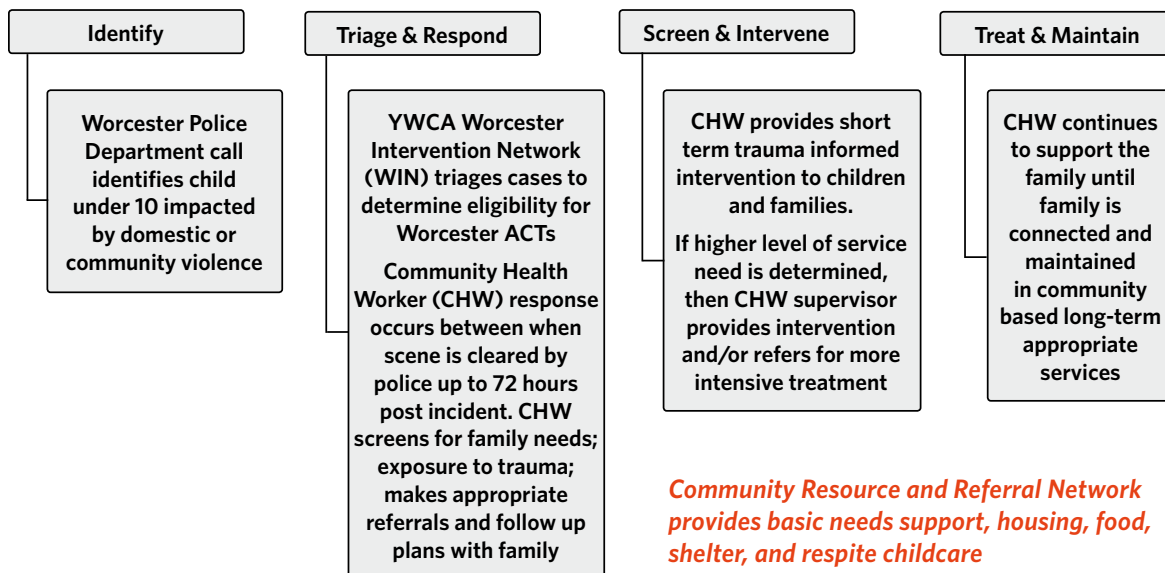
Identify

Worcester Police Department call identifies child under 10 impacted by domestic or community violence

Triage & Respond

YWCA Worcester Intervention Network (WIN) triages cases to determine eligibility for Worcester ACTs

Community Health Worker (CHW) response occurs between when scene is cleared by police up to 72 hours post incident. CHW screens for family needs; exposure to trauma; makes appropriate referrals and follow up plans with family

Screen & Intervene

CHW provides short term trauma informed intervention to children and families.

If higher level of service need is determined, then CHW supervisor provides intervention and/or refers for more intensive treatment

Treat & Maintain

CHW continues to support the family until family is connected and maintained in community based long-term appropriate services

Community Resource and Referral Network provides basic needs support, housing, food, shelter, and respite childcare